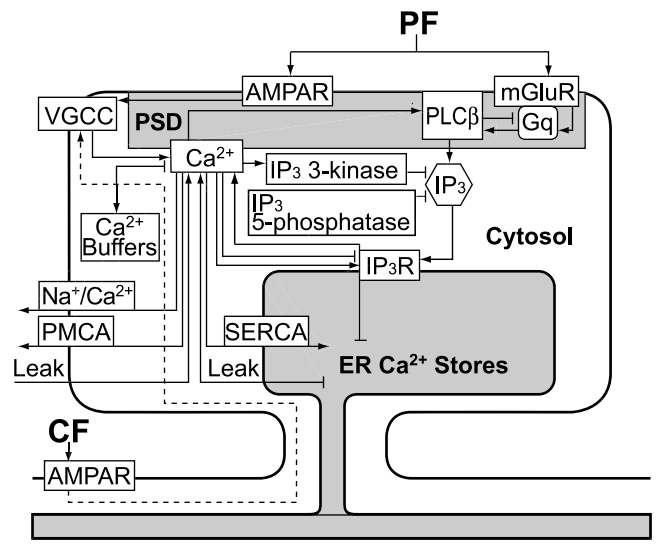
PF

AMPAR

mGluR

VGCC

PSD

PLCβ

Gq

$Ca^{2+}$

$IP_3$ 3-kinase

$IP_3$

$IP_3$ 5-phosphatase

$Ca^{2+}$ Buffers

Cytosol

$IP_3R$

$Na^+/Ca^{2+}$

PMCA

SERCA

Leak

Leak

ER $Ca^{2+}$ Stores

CF

AMPAR